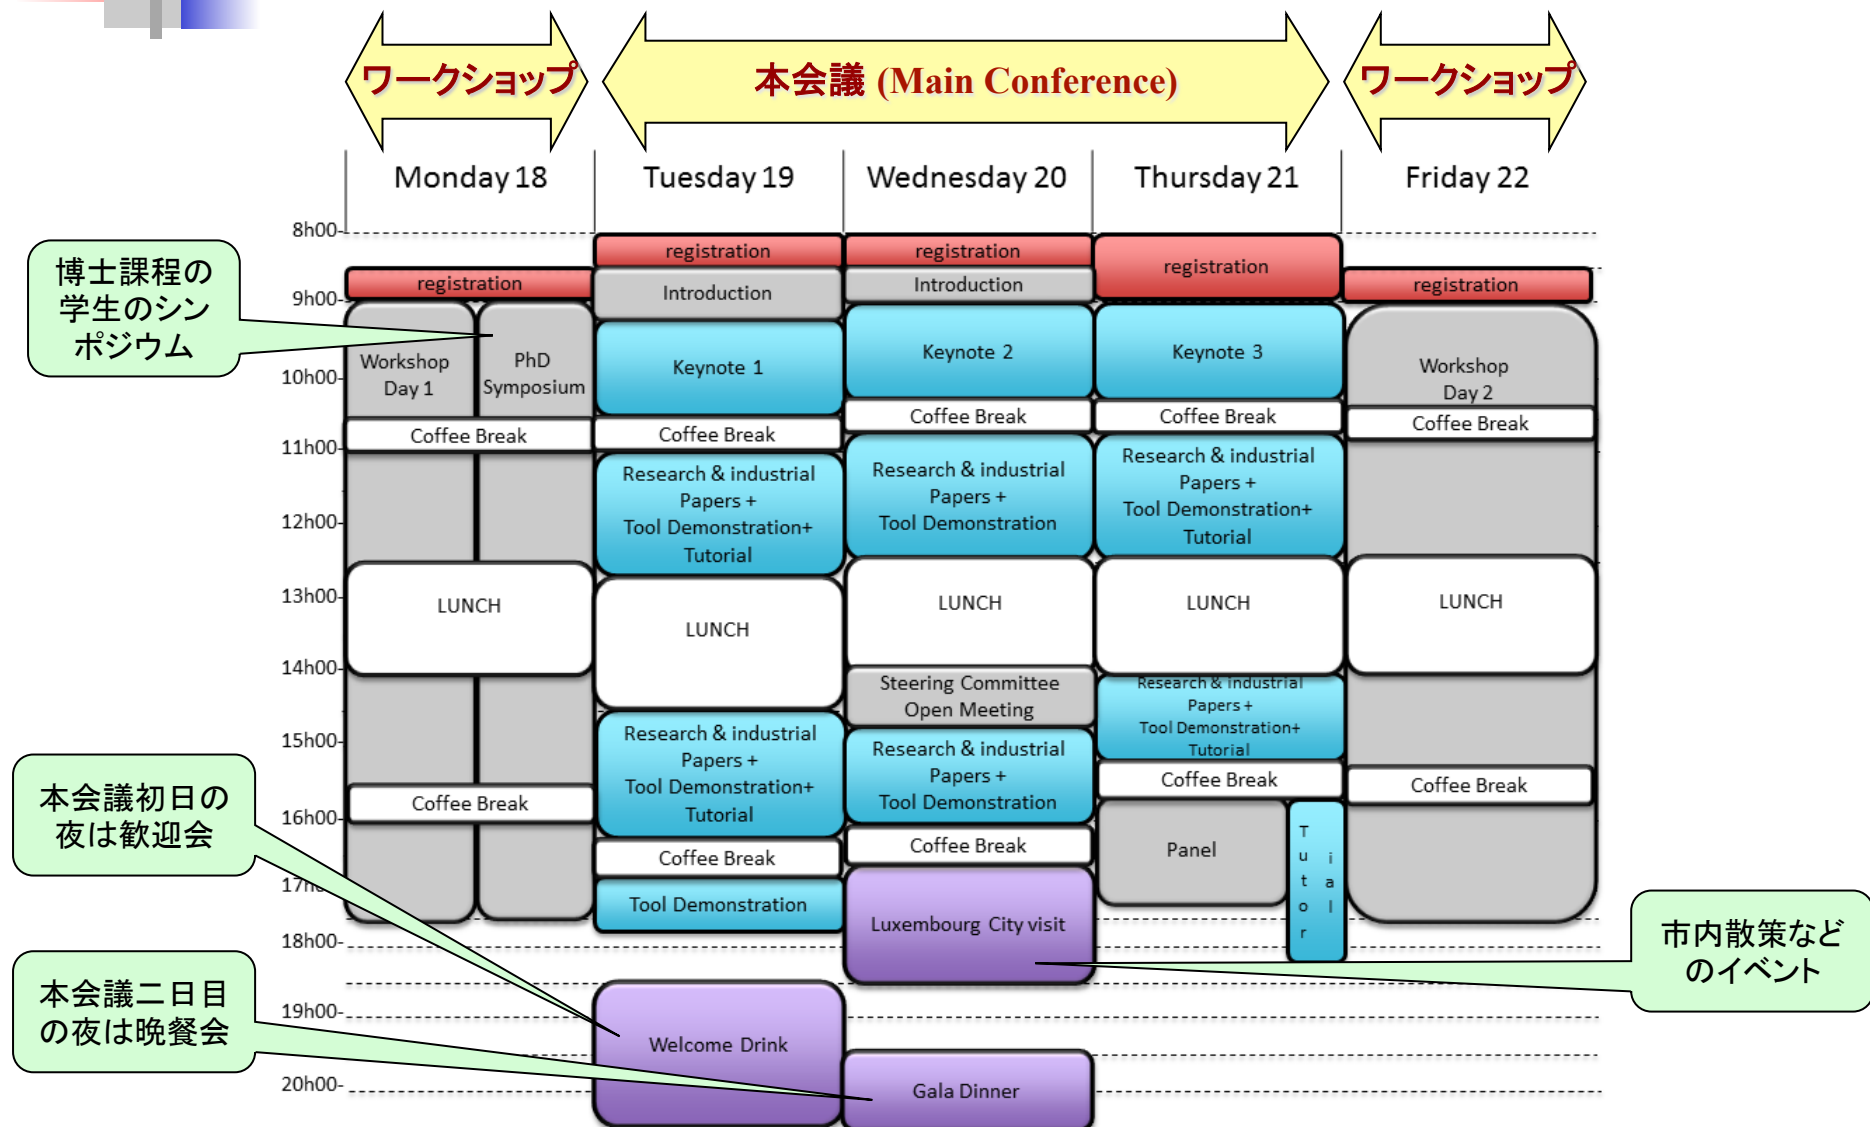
ワークショップ

本会議 (Main Conference)

ワークショップ

| | Monday 18 | Tuesday 19 | Wednesday 20 | Thursday 21 | Friday 22 |
|---|---|---|---|---|---|
| 8h00 | | registration | registration | registration | |
| 9h00 | registration | Introduction | Introduction | | registration |
| 10h00 | Workshop Day 1 / PhD Symposium | Keynote 1 | Keynote 2 | Keynote 3 | Workshop Day 2 |
| | | | Coffee Break | Coffee Break | Coffee Break |
| 11h00 | Coffee Break | Coffee Break | Research & industrial Papers + Tool Demonstration | Research & industrial Papers + Tool Demonstration+ Tutorial | |
| 12h00 | | Research & industrial Papers + Tool Demonstration+ Tutorial | | | |
| 13h00 | LUNCH | LUNCH | LUNCH | LUNCH | LUNCH |
| 14h00 | | | Steering Committee Open Meeting | Research & industrial Papers + Tool Demonstration+ Tutorial | |
| 15h00 | | Research & industrial Papers + Tool Demonstration+ Tutorial | Research & industrial Papers + Tool Demonstration | Coffee Break | Coffee Break |
| | Coffee Break | | | | |
| 16h00 | | Coffee Break | Coffee Break | Panel / Tutorial | |
| 17h00 | | Tool Demonstration | Luxembourg City visit | | |
| 18h00 | | | | | |
| 19h00 | | Welcome Drink | | | |
| 20h00 | | | Gala Dinner | | |

博士課程の学生のシンポジウム

本会議初日の夜は歓迎会

本会議二日目の夜は晩餐会

市内散策などのイベント